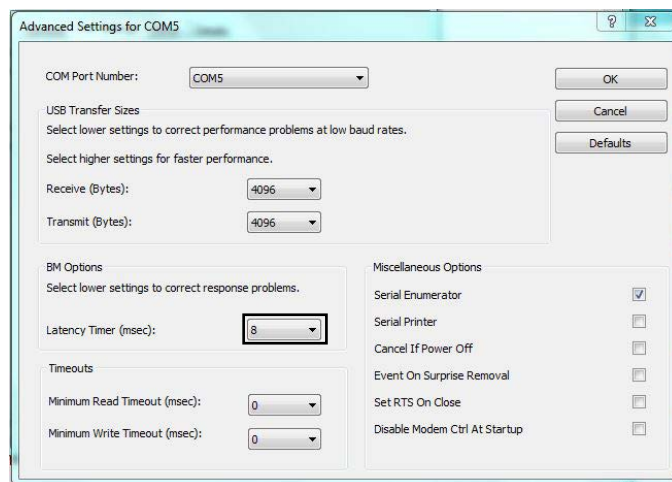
Advanced Settings for COM5

?

COM Port Number: COM5

OK

Cancel

Defaults

USB Transfer Sizes

Select lower settings to correct performance problems at low baud rates.

Select higher settings for faster performance.

Receive (Bytes): 4096

Transmit (Bytes): 4096

BM Options

Select lower settings to correct response problems.

Latency Timer (msec): 8

Timeouts

Minimum Read Timeout (msec): 0

Minimum Write Timeout (msec): 0

Miscellaneous Options

Serial Enumerator

Serial Printer

Cancel If Power Off

Event On Surprise Removal

Set RTS On Close

Disable Modem Ctrl At Startup